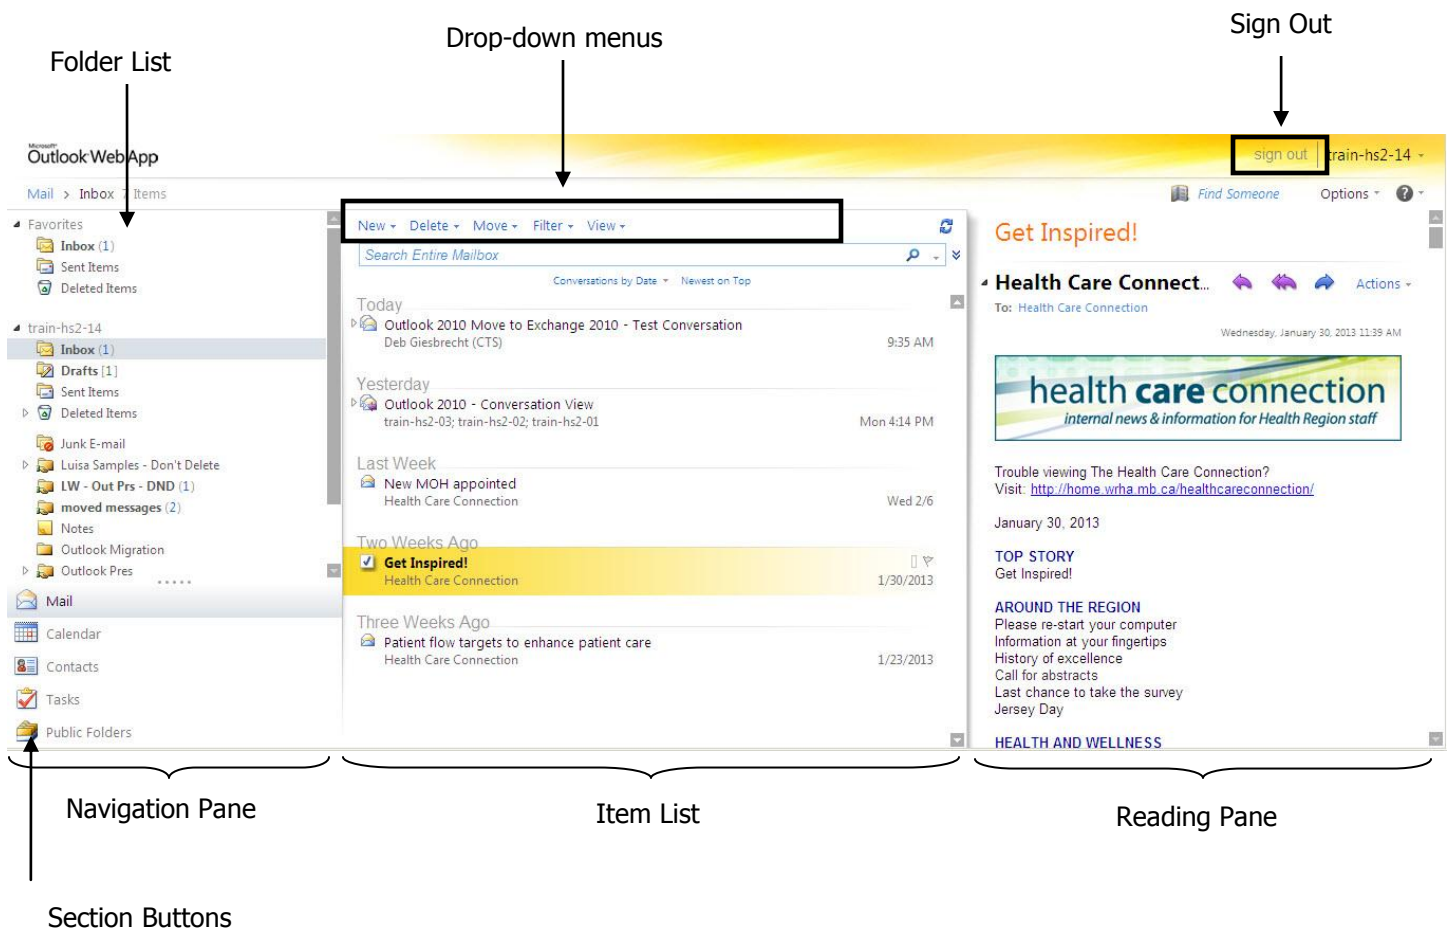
Folder List

Drop-down menus

Sign Out

Microsoft Outlook Web App

sign out | train-hs2-14

Mail > Inbox > Items

Find Someone

Options

Favorites
Inbox (1)
Sent Items
Deleted Items

train-hs2-14
Inbox (1)
Drafts [1]
Sent Items
Deleted Items
Junk E-mail
Luisa Samples - Don't Delete
LW - Out Prs - DND (1)
moved messages (2)
Notes
Outlook Migration
Outlook Pres

Mail
Calendar
Contacts
Tasks
Public Folders

New Delete Move Filter View

Search Entire Mailbox

Conversations by Date Newest on Top

Today
Outlook 2010 Move to Exchange 2010 - Test Conversation
Deb Giesbrecht (CTS) 9:35 AM

Yesterday
Outlook 2010 - Conversation View
train-hs2-03; train-hs2-02; train-hs2-01 Mon 4:14 PM

Last Week
New MOH appointed
Health Care Connection Wed 2/6

Two Weeks Ago
Get Inspired!
Health Care Connection 1/30/2013

Three Weeks Ago
Patient flow targets to enhance patient care
Health Care Connection 1/23/2013

Get Inspired!

Health Care Connect...

Actions

To: Health Care Connection

Wednesday, January 30, 2013 11:39 AM

health care connection
internal news & information for Health Region staff

Trouble viewing The Health Care Connection?
Visit: http://home.wrha.mb.ca/healthcareconnection/

January 30, 2013

TOP STORY
Get Inspired!

AROUND THE REGION
Please re-start your computer
Information at your fingertips
History of excellence
Call for abstracts
Last chance to take the survey
Jersey Day

HEALTH AND WELLNESS

Navigation Pane

Item List

Reading Pane

Section Buttons